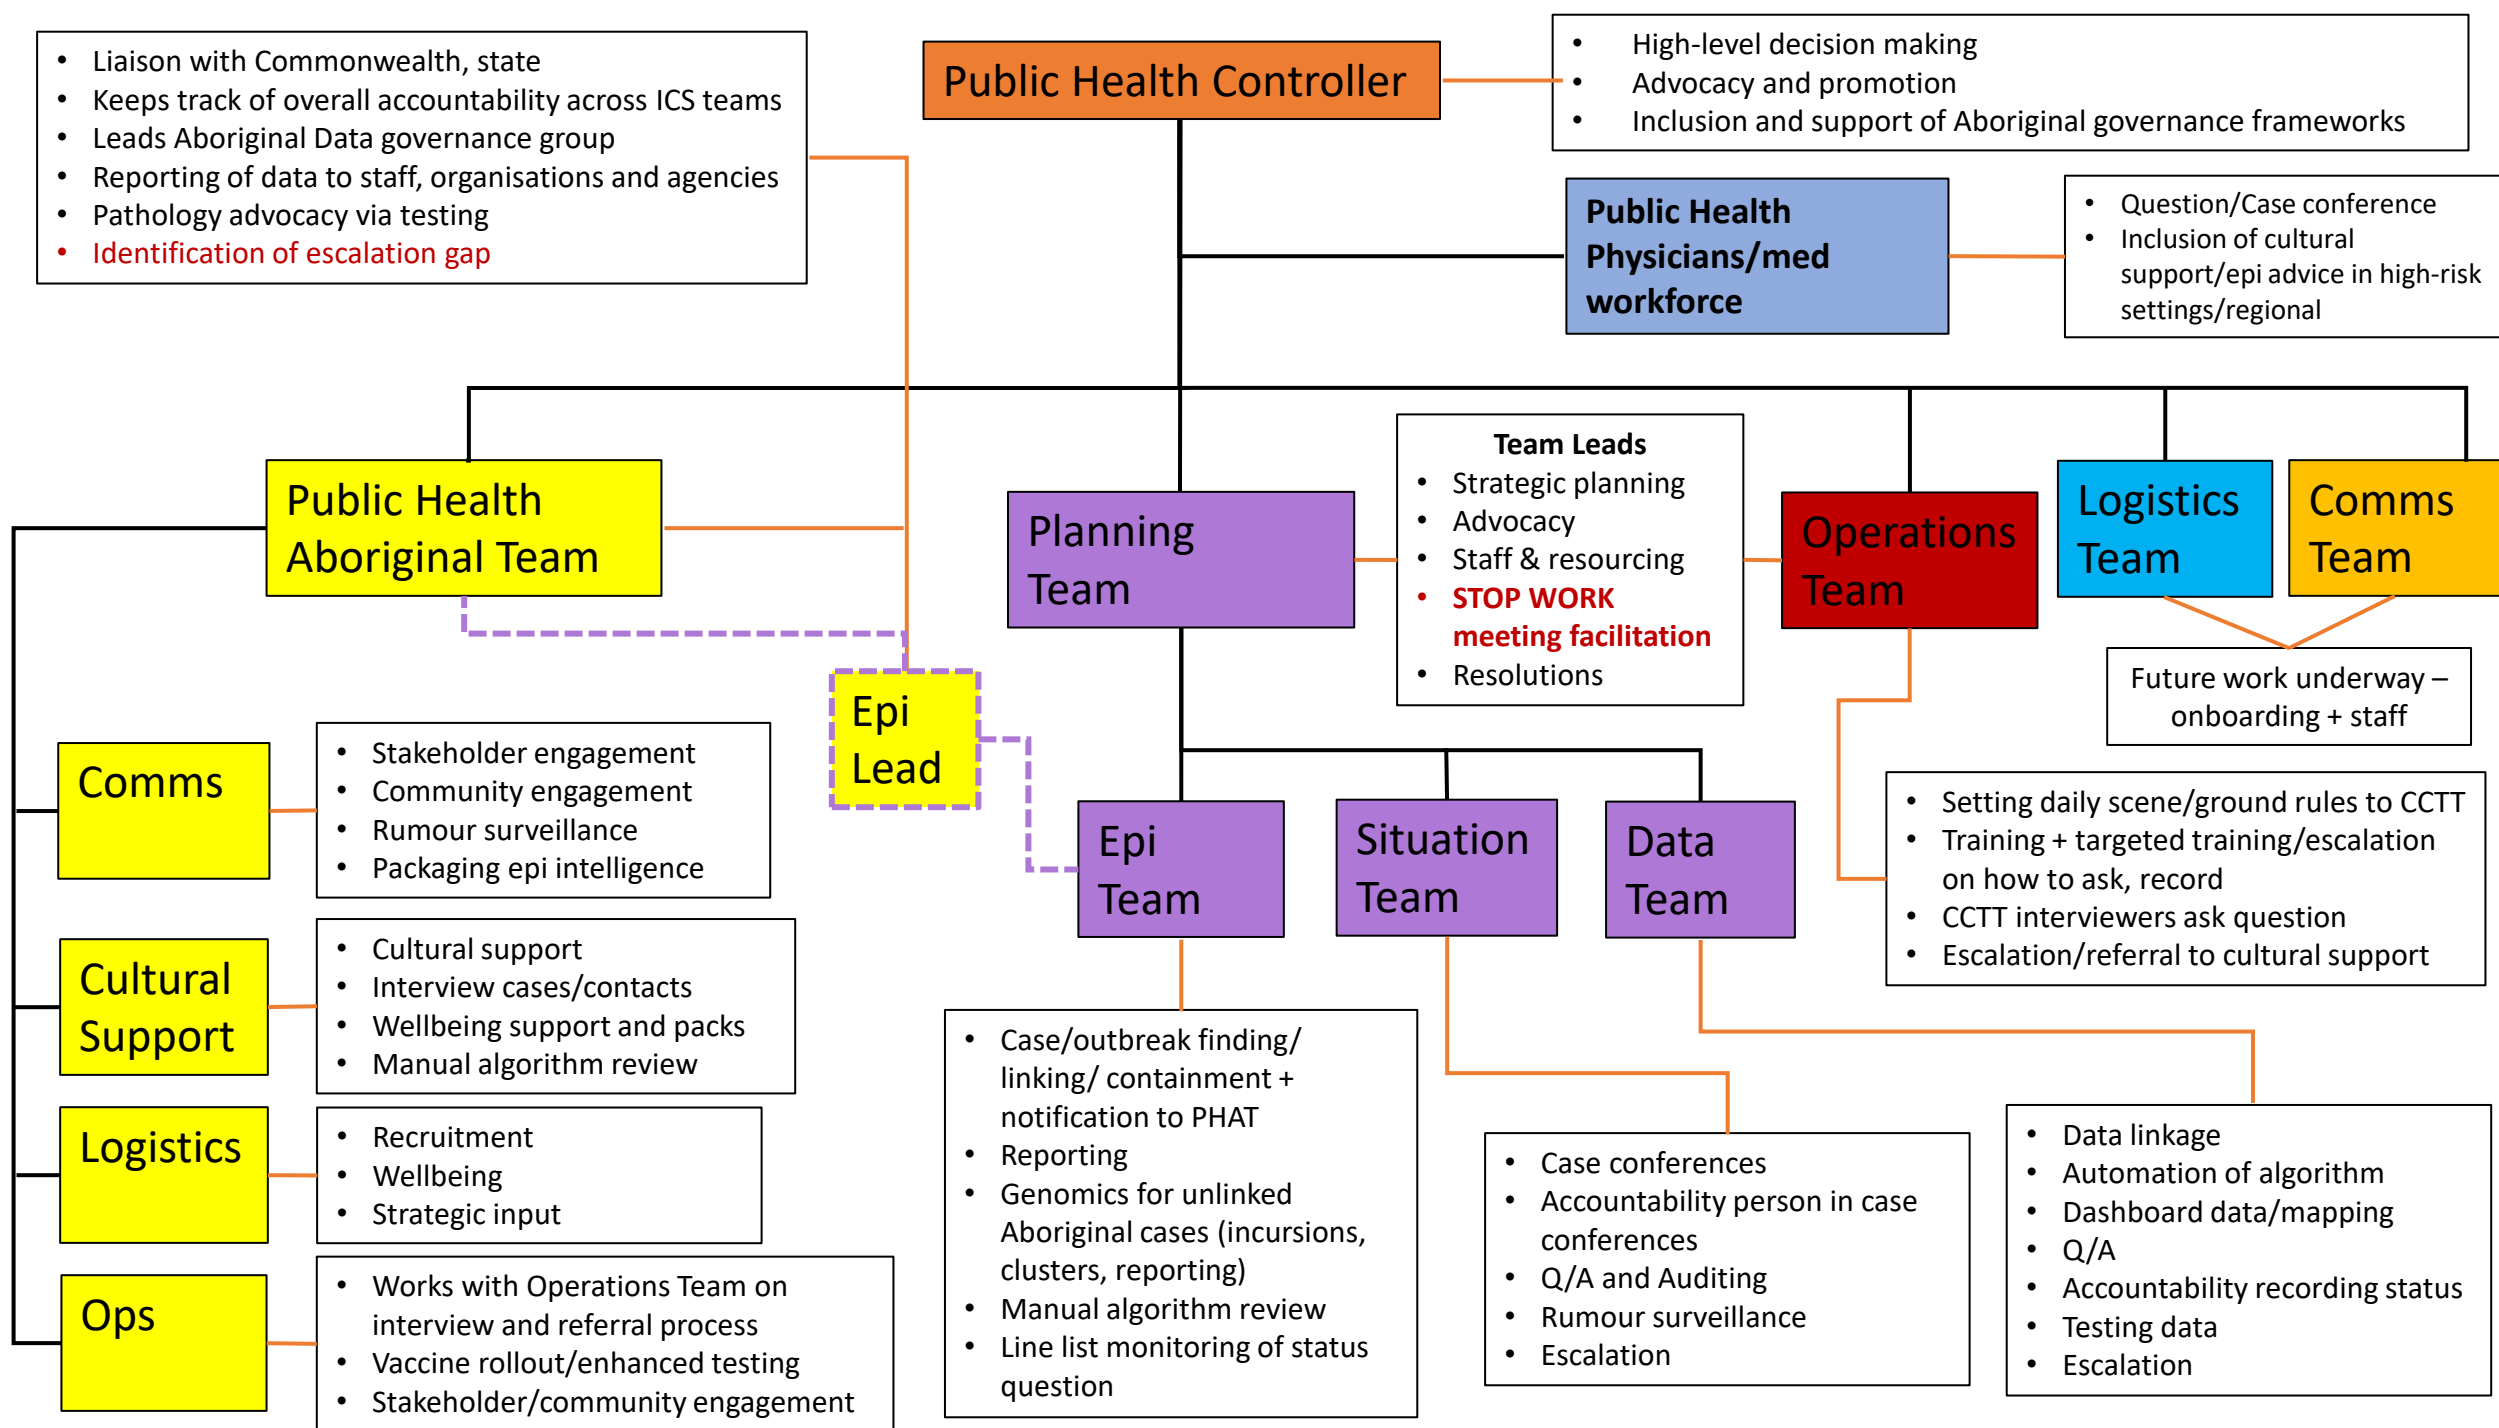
- Liaison with Commonwealth, state
- Keeps track of overall accountability across ICS teams
- Leads Aboriginal Data governance group
- Reporting of data to staff, organisations and agencies
- Pathology advocacy via testing
- Identification of escalation gap

Public Health Controller

- High-level decision making
- Advocacy and promotion
- Inclusion and support of Aboriginal governance frameworks

Public Health Physicians/med workforce

- Question/Case conference
- Inclusion of cultural support/epi advice in high-risk settings/regional

Public Health Aboriginal Team

Planning Team

Team Leads
- Strategic planning
- Advocacy
- Staff & resourcing
- STOP WORK meeting facilitation
- Resolutions

Operations Team

Logistics Team

Comms Team

Future work underway – onboarding + staff

Epi Lead

Comms
- Stakeholder engagement
- Community engagement
- Rumour surveillance
- Packaging epi intelligence

Cultural Support
- Cultural support
- Interview cases/contacts
- Wellbeing support and packs
- Manual algorithm review

Logistics
- Recruitment
- Wellbeing
- Strategic input

Ops
- Works with Operations Team on interview and referral process
- Vaccine rollout/enhanced testing
- Stakeholder/community engagement

Epi Team

Situation Team

Data Team

- Setting daily scene/ground rules to CCTT
- Training + targeted training/escalation on how to ask, record
- CCTT interviewers ask question
- Escalation/referral to cultural support

- Case/outbreak finding/ linking/ containment + notification to PHAT
- Reporting
- Genomics for unlinked Aboriginal cases (incursions, clusters, reporting)
- Manual algorithm review
- Line list monitoring of status question

- Case conferences
- Accountability person in case conferences
- Q/A and Auditing
- Rumour surveillance
- Escalation

- Data linkage
- Automation of algorithm
- Dashboard data/mapping
- Q/A
- Accountability recording status
- Testing data
- Escalation